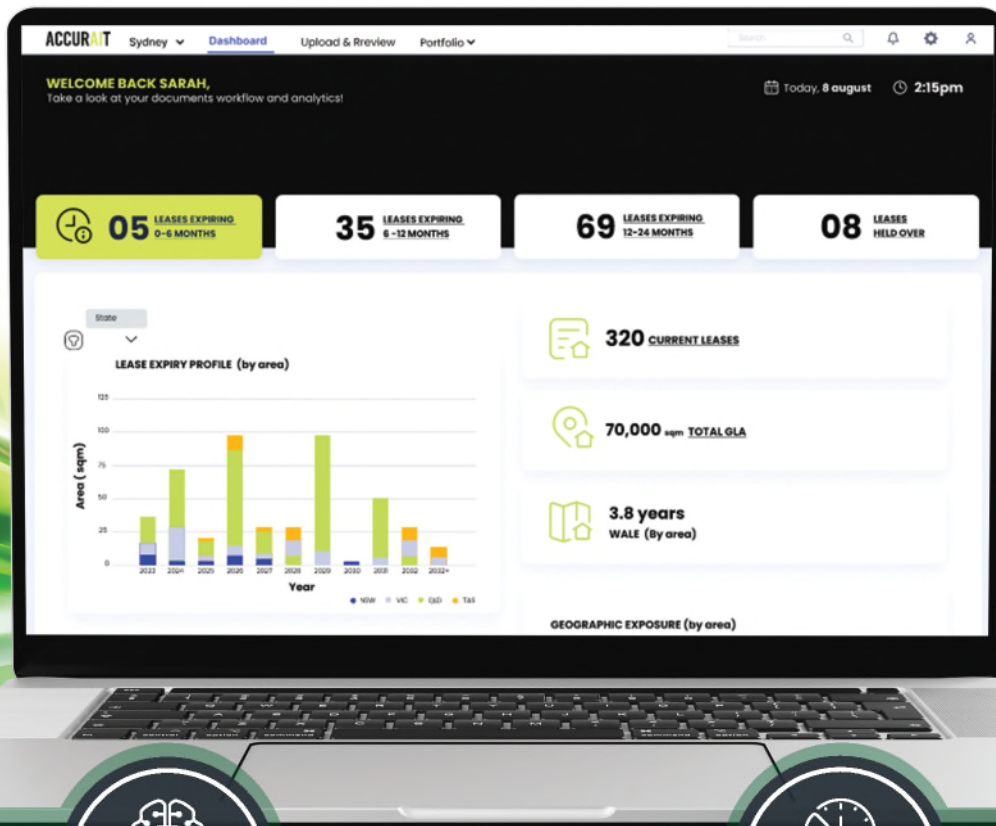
ACCURAIT Sydney Dashboard Upload & Rreview Portfolio

Search

WELCOME BACK SARAH,
Take a look at your documents workflow and analytics!

Today, 8 august 2:15pm

05 LEASES EXPIRING 0-6 MONTHS

35 LEASES EXPIRING 6 -12 MONTHS

69 LEASES EXPIRING 12-24 MONTHS

08 LEASES HELD OVER

State

LEASE EXPIRY PROFILE (by area)

125
100
75
50
25
0

Area ( sqm)

2023 2024 2025 2026 2027 2028 2029 2030 2031 2032 2032+

Year

NSW VIC QLD TAS

320 CURRENT LEASES

70,000 sqm TOTAL GLA

3.8 years
WALE (By area)

GEOGRAPHIC EXPOSURE (by area)